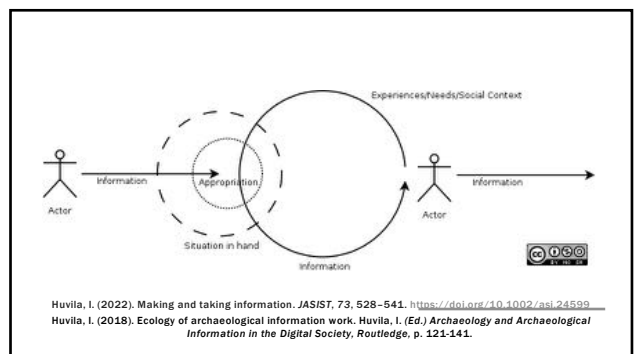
Experiences/Needs/Social Context

Information

Appropriation

Actor

Actor

Information

Situation in hand

Information

cc BY NC ND

Huvila, I. (2022). Making and taking information. *JASIST*, *73*, 528–541. https://doi.org/10.1002/asi.24599

Huvila, I. (2018). Ecology of archaeological information work. Huvila, I. *(Ed.) Archaeology and Archaeological Information in the Digital Society, Routledge*, p. 121-141.